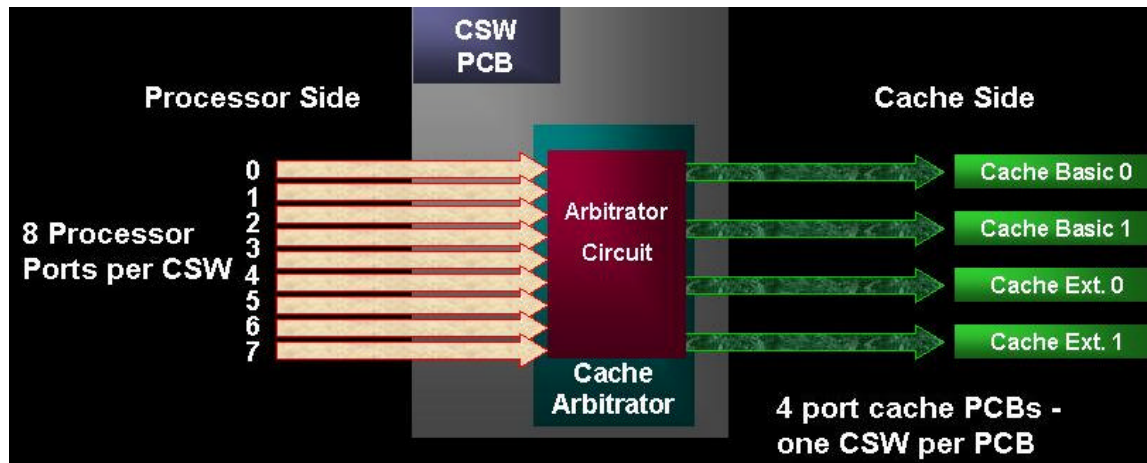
CSW PCB

Processor Side

Cache Side

0
1
2
3
4
5
6
7

8 Processor Ports per CSW

Arbitrator Circuit

Cache Arbitrator

Cache Basic 0

Cache Basic 1

Cache Ext. 0

Cache Ext. 1

4 port cache PCBs - one CSW per PCB